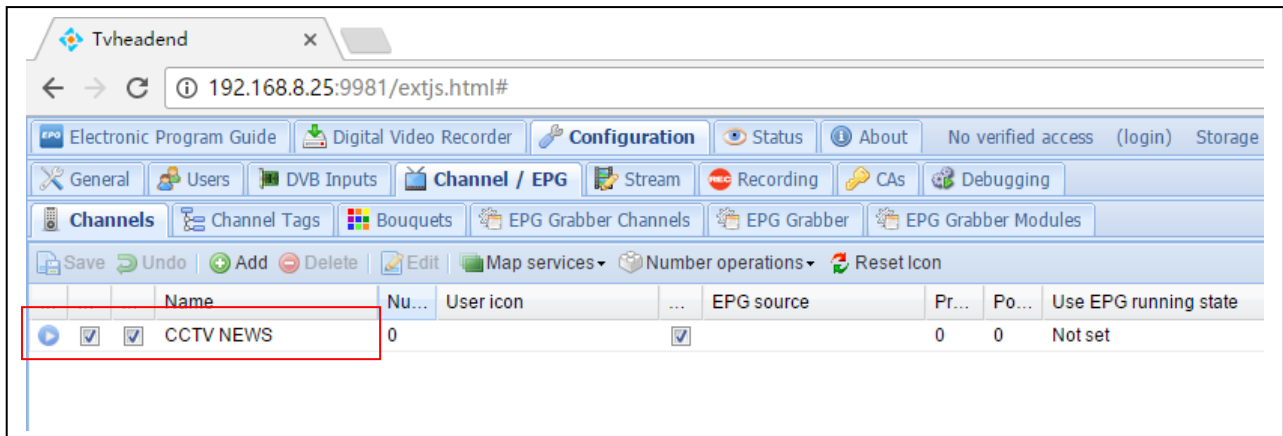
Tvheadend ×

← → C ⓘ 192.168.8.25:9981/extjs.html#

EPG Electronic Program Guide | Digital Video Recorder | Configuration | Status | About | No verified access (login) Storage

General | Users | DVB Inputs | Channel / EPG | Stream | REC Recording | CAs | Debugging

Channels | Channel Tags | Bouquets | EPG Grabber Channels | EPG Grabber | EPG Grabber Modules

Save | Undo | Add | Delete | Edit | Map services ▾ | Number operations ▾ | Reset Icon

| ... | ... | ... | Name | Nu... | User icon | ... | EPG source | Pr... | Po... | Use EPG running state |
|---|---|---|---|---|---|---|---|---|---|---|
|  | ☑ | ☑ | CCTV NEWS | 0 |  | ☑ |  | 0 | 0 | Not set |